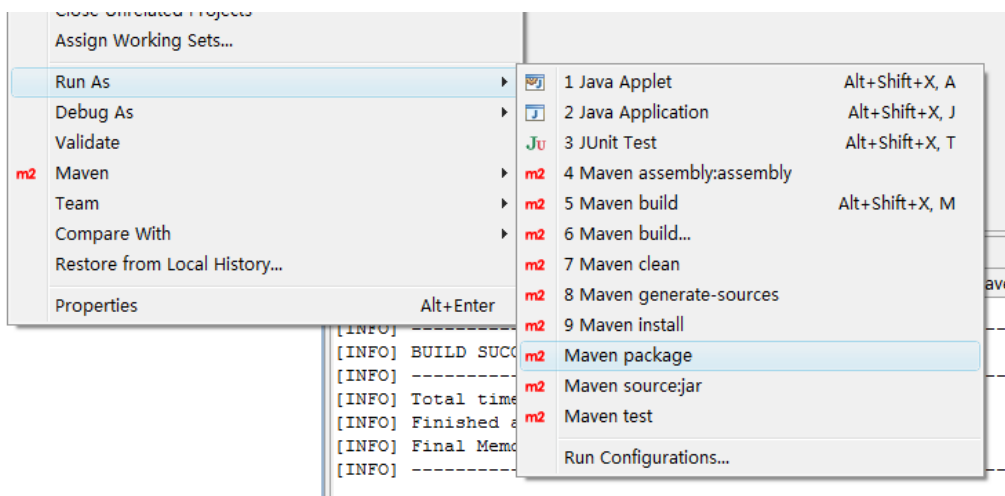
Close Unrelated Projects
Assign Working Sets...
Run As
Debug As
Validate
m2 Maven
Team
Compare With
Restore from Local History...
Properties Alt+Enter

1 Java Applet Alt+Shift+X, A
2 Java Application Alt+Shift+X, J
Ju 3 JUnit Test Alt+Shift+X, T
m2 4 Maven assembly:assembly
m2 5 Maven build Alt+Shift+X, M
m2 6 Maven build...
m2 7 Maven clean
m2 8 Maven generate-sources
m2 9 Maven install
m2 Maven package
m2 Maven source:jar
m2 Maven test
Run Configurations...

[INFO] ----------
[INFO] BUILD SUCC
[INFO] ----------
[INFO] Total time
[INFO] Finished a
[INFO] Final Memo
[INFO] ----------
ave